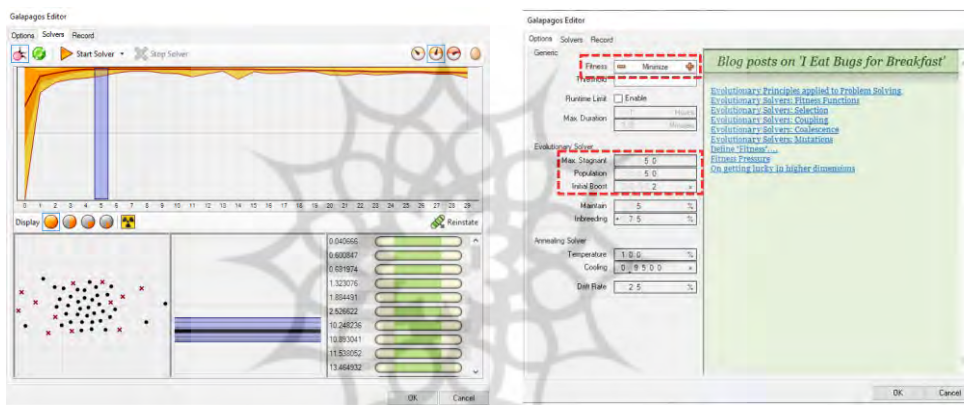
Galapagos Editor

Options Solvers Record

Start Solver Stop Solver

0 1 2 3 4 5 6 7 8 9 10 11 12 13 14 15 16 17 18 19 20 21 22 23 24 25 26 27 28 29

Display Reinstate

0.040666
0.600847
0.681974
1.323076
1.804491
2.526622
10.248236
10.893041
11.538052
13.464932

OK Cancel

Galapagos Editor

Options Solvers Record

Generic

Fitness Minimize

Threshold

Runtime Limit Enable

Hours

Max. Duration

Minutes

Evolutionary Solver

Max. Stagnant 50

Population 50

Initial Boost 2

Maintain 5 %

Inbreeding + 75 %

Annealing Solver

Temperature 100 %

Cooling 0.9500

Drift Rate 25 %

Blog posts on 'I Eat Bugs for Breakfast'

Evolutionary Principles applied to Problem Solving
Evolutionary Solvers: Fitness Functions
Evolutionary Solvers: Selection
Evolutionary Solvers: Coupling
Evolutionary Solvers: Coalescence
Evolutionary Solvers: Mutations
Define "Fitness"...
Fitness Pressure
On getting lucky in higher dimensions

OK Cancel